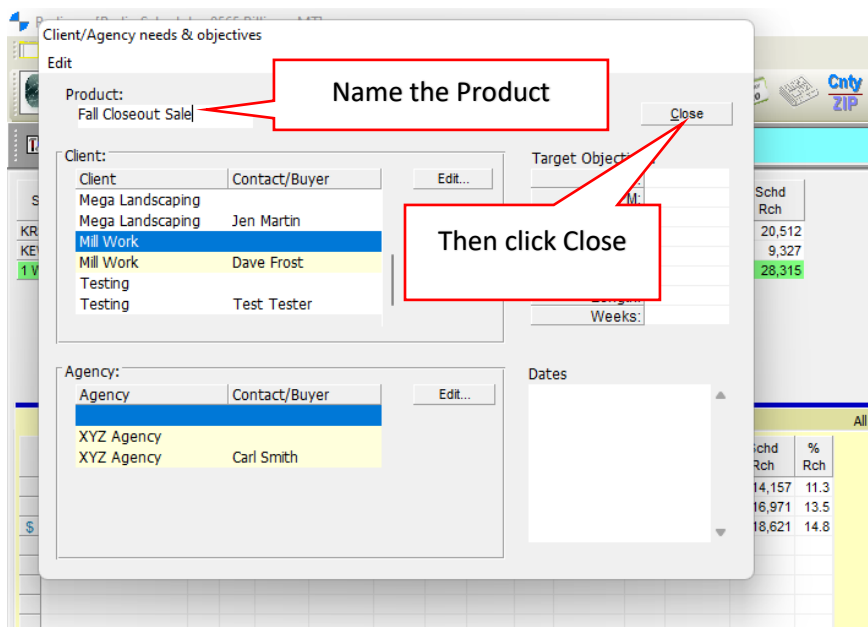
Radio... [Radio Schedule 0565 Billings, MT]

Client/Agency needs & objectives

Edit

Product:
Fall Closeout Sale

Name the Product

Close

Client:

| Client | Contact/Buyer |
|---|---|
| Mega Landscaping | |
| Mega Landscaping | Jen Martin |
| Mill Work | |
| Mill Work | Dave Frost |
| Testing | |
| Testing | Test Tester |

Edit...

Target Objecti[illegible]

M:

Then click Close

Length:

Weeks:

Agency:

| Agency | Contact/Buyer |
|---|---|
| | |
| XYZ Agency | |
| XYZ Agency | Carl Smith |

Edit...

Dates

Cnty
ZIP

S

KR
KE
1 W

Schd
Rch
20,512
9,327
28,315

All

$

| Schd Rch | % Rch |
|---|---|
| 14,157 | 11.3 |
| 16,971 | 13.5 |
| 18,621 | 14.8 |